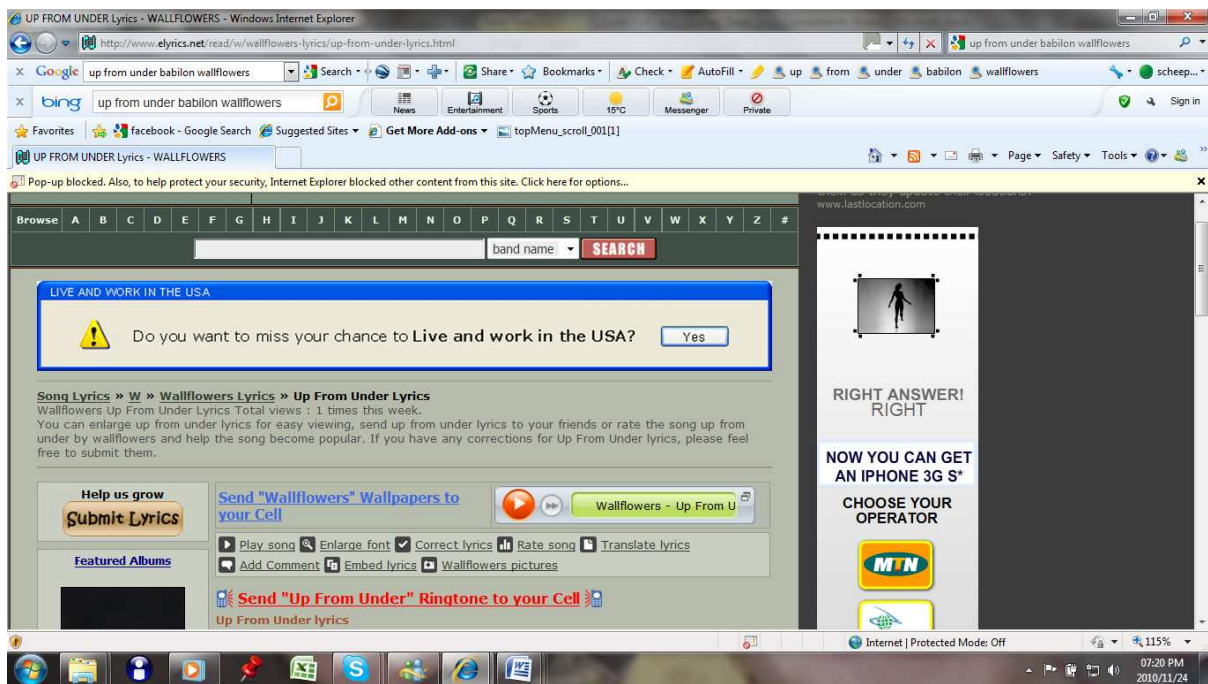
UP FROM UNDER Lyrics - WALLFLOWERS - Windows Internet Explorer

http://www.elyrics.net/read/w/wallflowers-lyrics/up-from-under-lyrics.html

up from under babilon wallflowers

Google up from under babilon wallflowers Search Share Bookmarks Check AutoFill up from under babilon wallflowers scheep...

bing up from under babilon wallflowers News Entertainment Sports 15°C Messenger Private Sign in

Favorites facebook - Google Search Suggested Sites Get More Add-ons topMenu_scroll_001[1]

UP FROM UNDER Lyrics - WALLFLOWERS

Page Safety Tools

Pop-up blocked. Also, to help protect your security, Internet Explorer blocked other content from this site. Click here for options...

www.lastlocation.com

Browse A B C D E F G H I J K L M N O P Q R S T U V W X Y Z #

band name SEARCH

LIVE AND WORK IN THE USA

Do you want to miss your chance to Live and work in the USA? Yes

Song Lyrics » W » Wallflowers Lyrics » Up From Under Lyrics
Wallflowers Up From Under Lyrics Total views : 1 times this week.
You can enlarge up from under lyrics for easy viewing, send up from under lyrics to your friends or rate the song up from under by wallflowers and help the song become popular. If you have any corrections for Up From Under lyrics, please feel free to submit them.

Help us grow
Submit Lyrics

Send "Wallflowers" Wallpapers to your Cell

Wallflowers - Up From U

Play song Enlarge font Correct lyrics Rate song Translate lyrics
Add Comment Embed lyrics Wallflowers pictures

Featured Albums

Send "Up From Under" Ringtone to your Cell

Up From Under lyrics

RIGHT ANSWER!
RIGHT

NOW YOU CAN GET AN IPHONE 3G S*

CHOOSE YOUR OPERATOR

MTN

Internet | Protected Mode: Off 115%

07:20 PM
2010/11/24